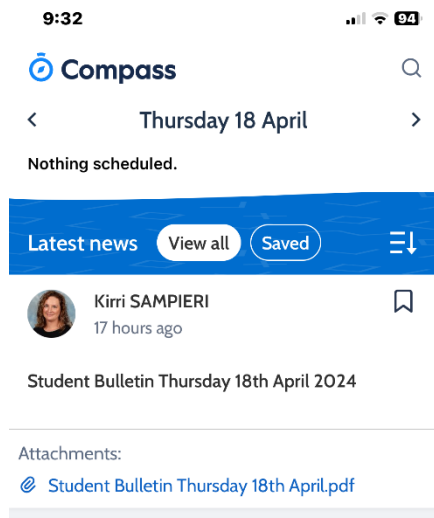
9:32

94

Compass

Thursday 18 April

Nothing scheduled.

Latest news

View all

Saved

Kirri SAMPIERI

17 hours ago

Student Bulletin Thursday 18th April 2024

Attachments:

Student Bulletin Thursday 18th April.pdf